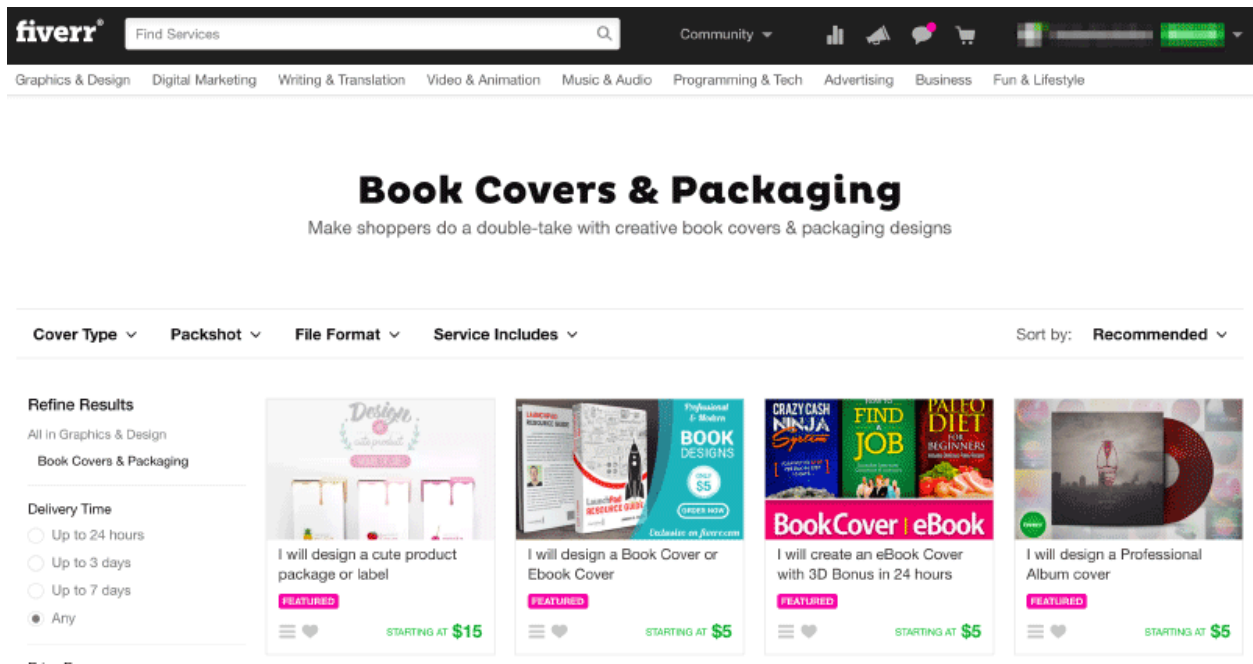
fiverr®

Find Services

Community

Graphics & Design Digital Marketing Writing & Translation Video & Animation Music & Audio Programming & Tech Advertising Business Fun & Lifestyle

Book Covers & Packaging

Make shoppers do a double-take with creative book covers & packaging designs

Cover Type Packshot File Format Service Includes

Sort by: Recommended

Refine Results

All in Graphics & Design

Book Covers & Packaging

Delivery Time

Up to 24 hours

Up to 3 days

Up to 7 days

Any

Design cute product

I will design a cute product package or label

FEATURED

STARTING AT $15

Professional & Modern BOOK DESIGNS ONLY $5 ORDER NOW Exclusive on fiverr.com

LaunchPad RESOURCE GUIDE

I will design a Book Cover or Ebook Cover

FEATURED

STARTING AT $5

CRAZY CASH NINJA System

FIND A JOB

PALEO DIET FOR BEGINNERS

BookCover | eBook

I will create an eBook Cover with 3D Bonus in 24 hours

FEATURED

STARTING AT $5

I will design a Professional Album cover

FEATURED

STARTING AT $5